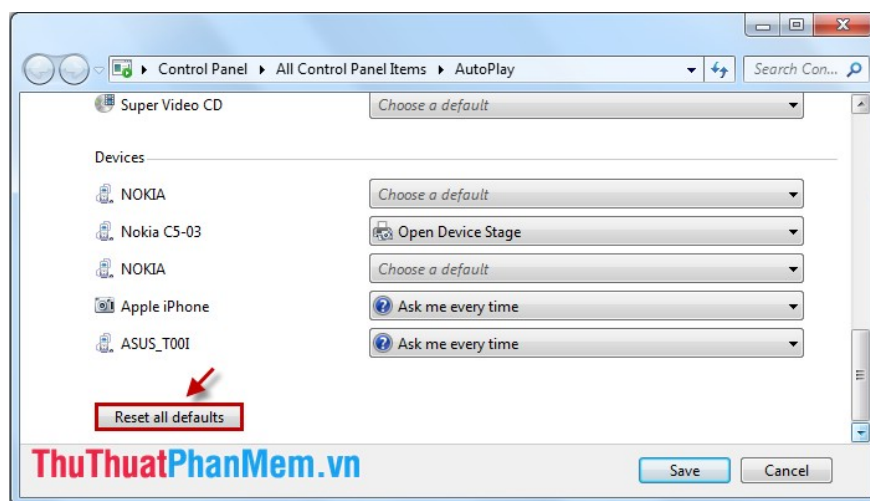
Control Panel ▸ All Control Panel Items ▸ AutoPlay

Search Con...

Super Video CD | Choose a default

Devices

NOKIA | Choose a default

Nokia C5-03 | Open Device Stage

NOKIA | Choose a default

Apple iPhone | Ask me every time

ASUS_T00I | Ask me every time

Reset all defaults

ThuThuatPhanMem.vn

Save

Cancel